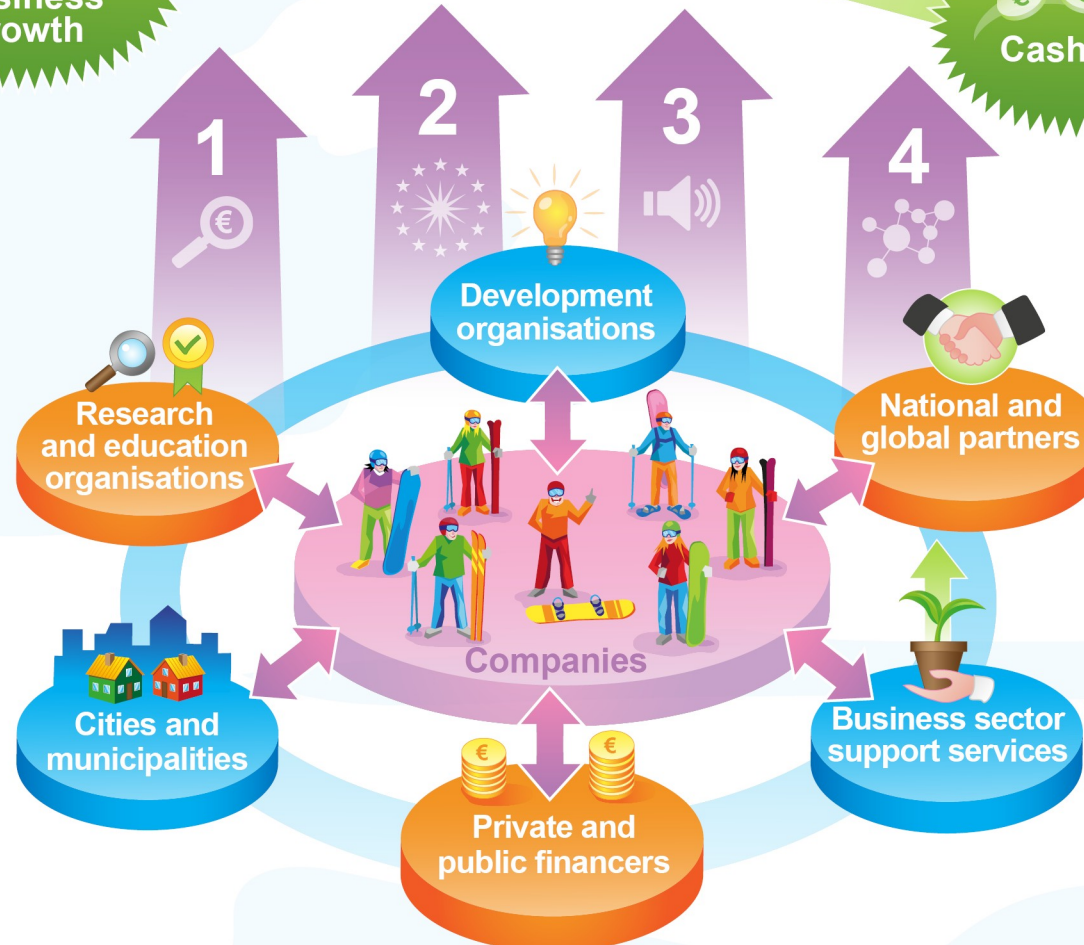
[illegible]siness rowth

Cash

1

€

2

3

4

Development organisations

Research and education organisations

National and global partners

Companies

Cities and municipalities

€

€

Business sector support services

Private and public financers